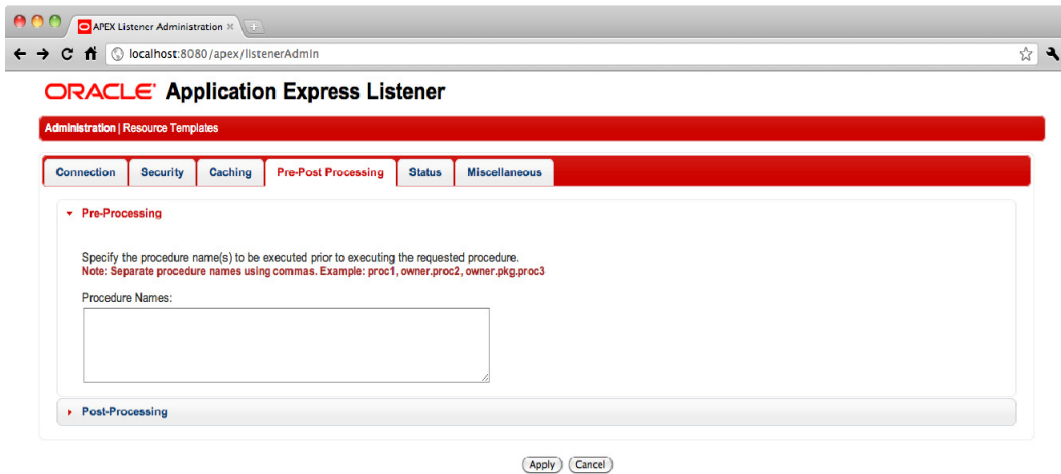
APEX Listener Administration

localhost:8080/apex/listenerAdmin

ORACLE Application Express Listener

Administration | Resource Templates

Connection | Security | Caching | Pre-Post Processing | Status | Miscellaneous

Pre-Processing

Specify the procedure name(s) to be executed prior to executing the requested procedure.
Note: Separate procedure names using commas. Example: proc1, owner.proc2, owner.pkg.proc3

Procedure Names:

Post-Processing

Apply Cancel